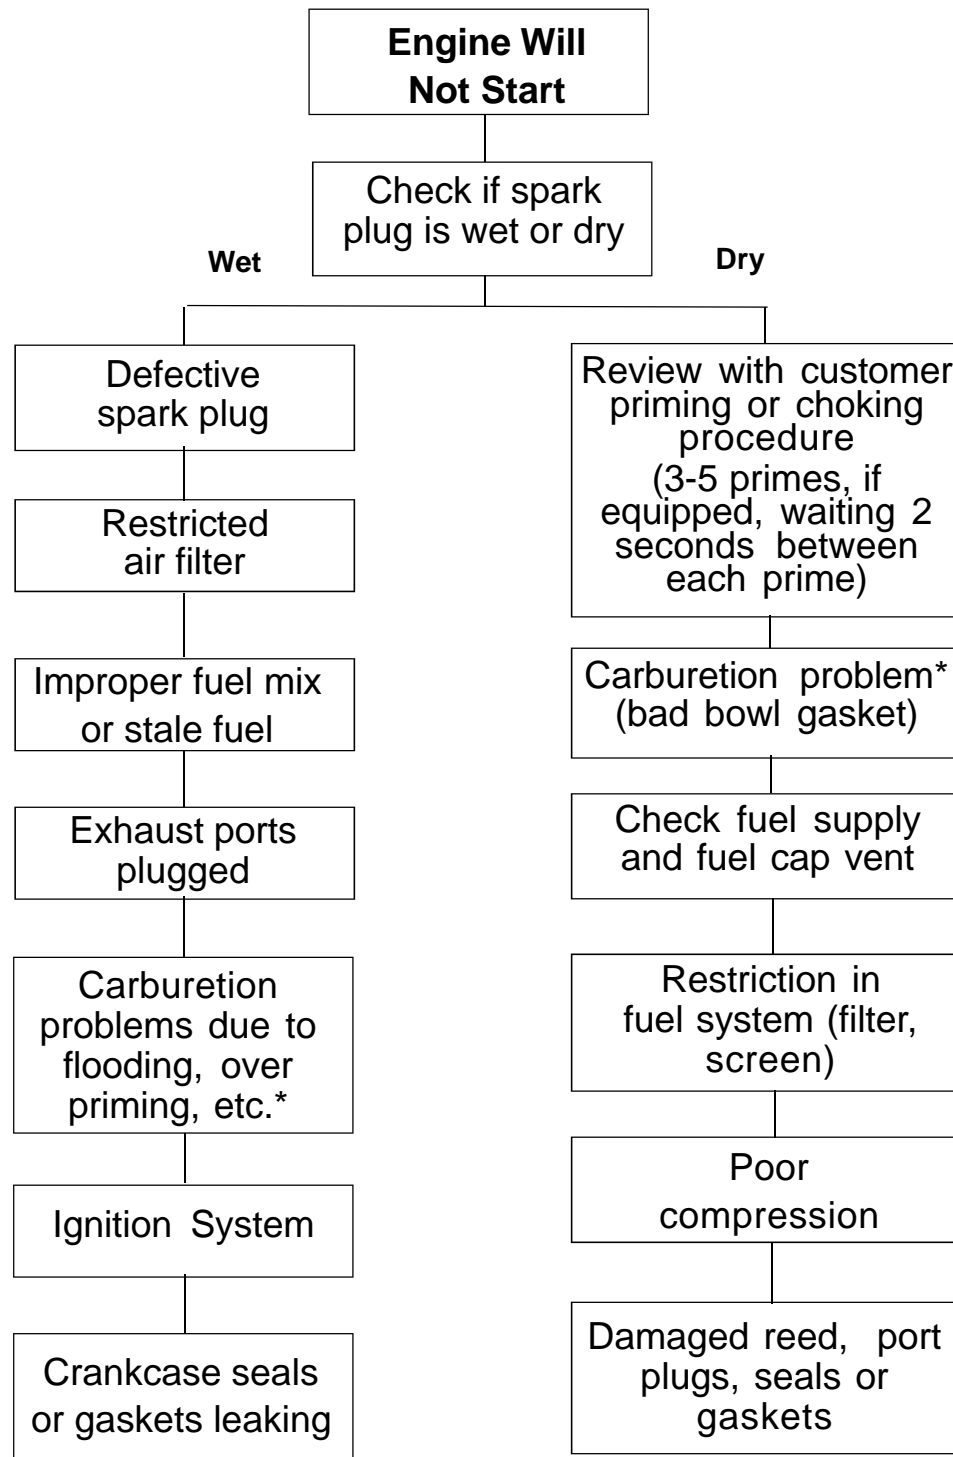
Engine Will Not Start

Check if spark plug is wet or dry

Wet

Dry

Defective spark plug

Restricted air filter

Improper fuel mix or stale fuel

Exhaust ports plugged

Carburetion problems due to flooding, over priming, etc.*

Ignition System

Crankcase seals or gaskets leaking

Review with customer priming or choking procedure (3-5 primes, if equipped, waiting 2 seconds between each prime)

Carburetion problem* (bad bowl gasket)

Check fuel supply and fuel cap vent

Restriction in fuel system (filter, screen)

Poor compression

Damaged reed, port plugs, seals or gaskets